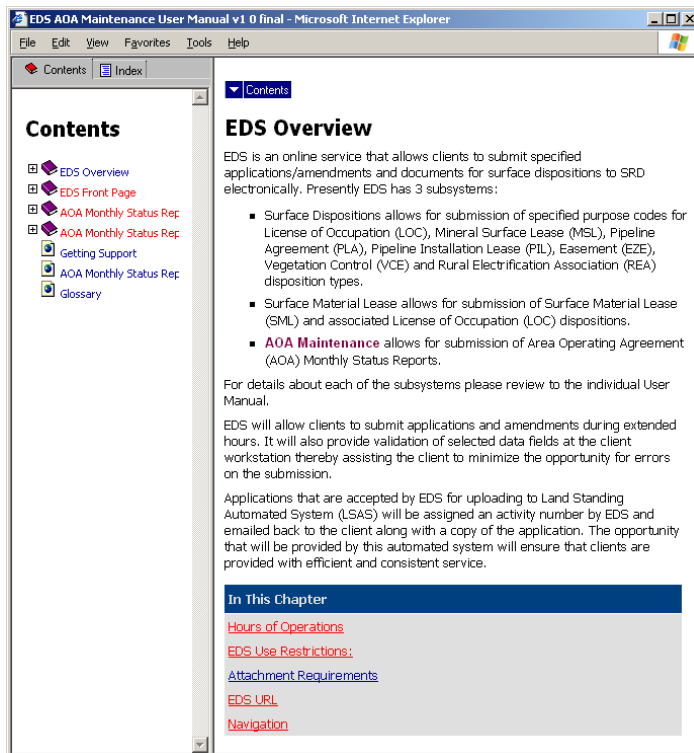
EDS AOA Maintenance User Manual v1 0 final - Microsoft Internet Explorer

File Edit View Favorites Tools Help

Contents Index

Contents

EDS Overview
EDS Front Page
AOA Monthly Status Rep
AOA Monthly Status Rep
Getting Support
AOA Monthly Status Rep
Glossary

Contents

EDS Overview

EDS is an online service that allows clients to submit specified applications/amendments and documents for surface dispositions to SRD electronically. Presently EDS has 3 subsystems:

- Surface Dispositions allows for submission of specified purpose codes for License of Occupation (LOC), Mineral Surface Lease (MSL), Pipeline Agreement (PLA), Pipeline Installation Lease (PIL), Easement (EZE), Vegetation Control (VCE) and Rural Electrification Association (REA) disposition types.
- Surface Material Lease allows for submission of Surface Material Lease (SML) and associated License of Occupation (LOC) dispositions.
- AOA Maintenance allows for submission of Area Operating Agreement (AOA) Monthly Status Reports.

For details about each of the subsystems please review to the individual User Manual.

EDS will allow clients to submit applications and amendments during extended hours. It will also provide validation of selected data fields at the client workstation thereby assisting the client to minimize the opportunity for errors on the submission.

Applications that are accepted by EDS for uploading to Land Standing Automated System (LSAS) will be assigned an activity number by EDS and emailed back to the client along with a copy of the application. The opportunity that will be provided by this automated system will ensure that clients are provided with efficient and consistent service.

In This Chapter

Hours of Operations
EDS Use Restrictions:
Attachment Requirements
EDS URL
Navigation